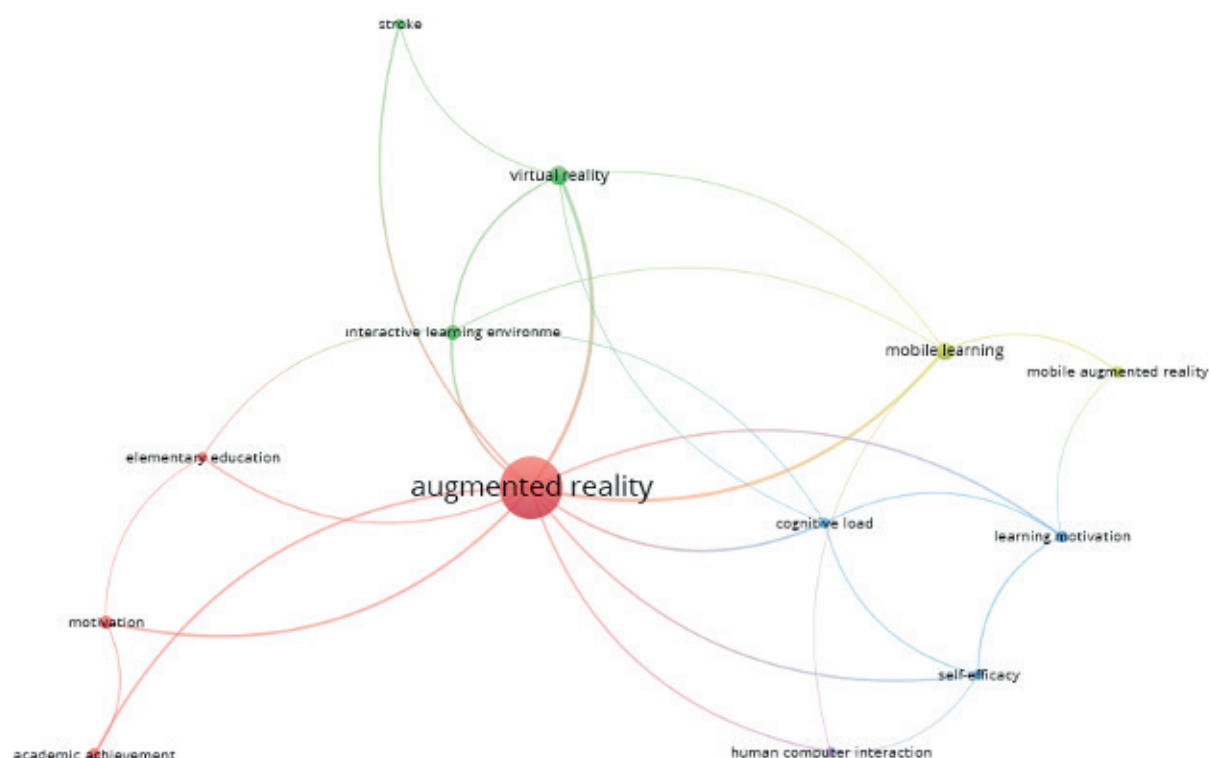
stroke

virtual reality

interactive learning environme

mobile learning

mobile augmented reality

elementary education

augmented reality

cognitive load

learning motivation

motivation

self-efficacy

academic achievement

human computer interaction